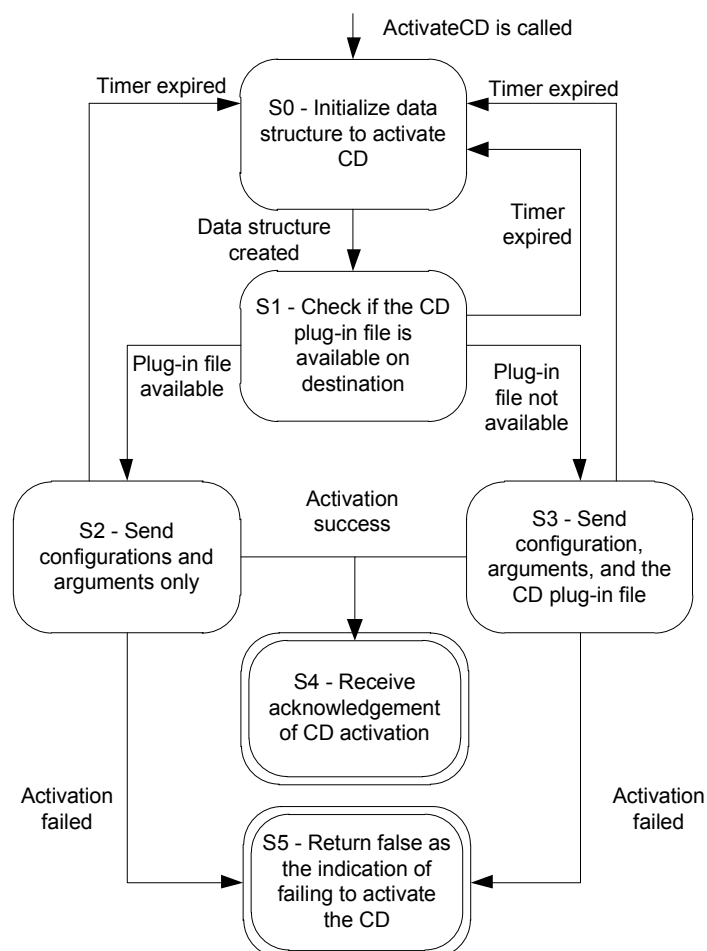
ActivateCD is called

Timer expired

Timer expired

S0 - Initialize data structure to activate CD

Timer expired

Data structure created

S1 - Check if the CD plug-in file is available on destination

Plug-in file available

Plug-in file not available

Activation success

S2 - Send configurations and arguments only

S3 - Send configuration, arguments, and the CD plug-in file

S4 - Receive acknowledgement of CD activation

Activation failed

Activation failed

S5 - Return false as the indication of failing to activate the CD